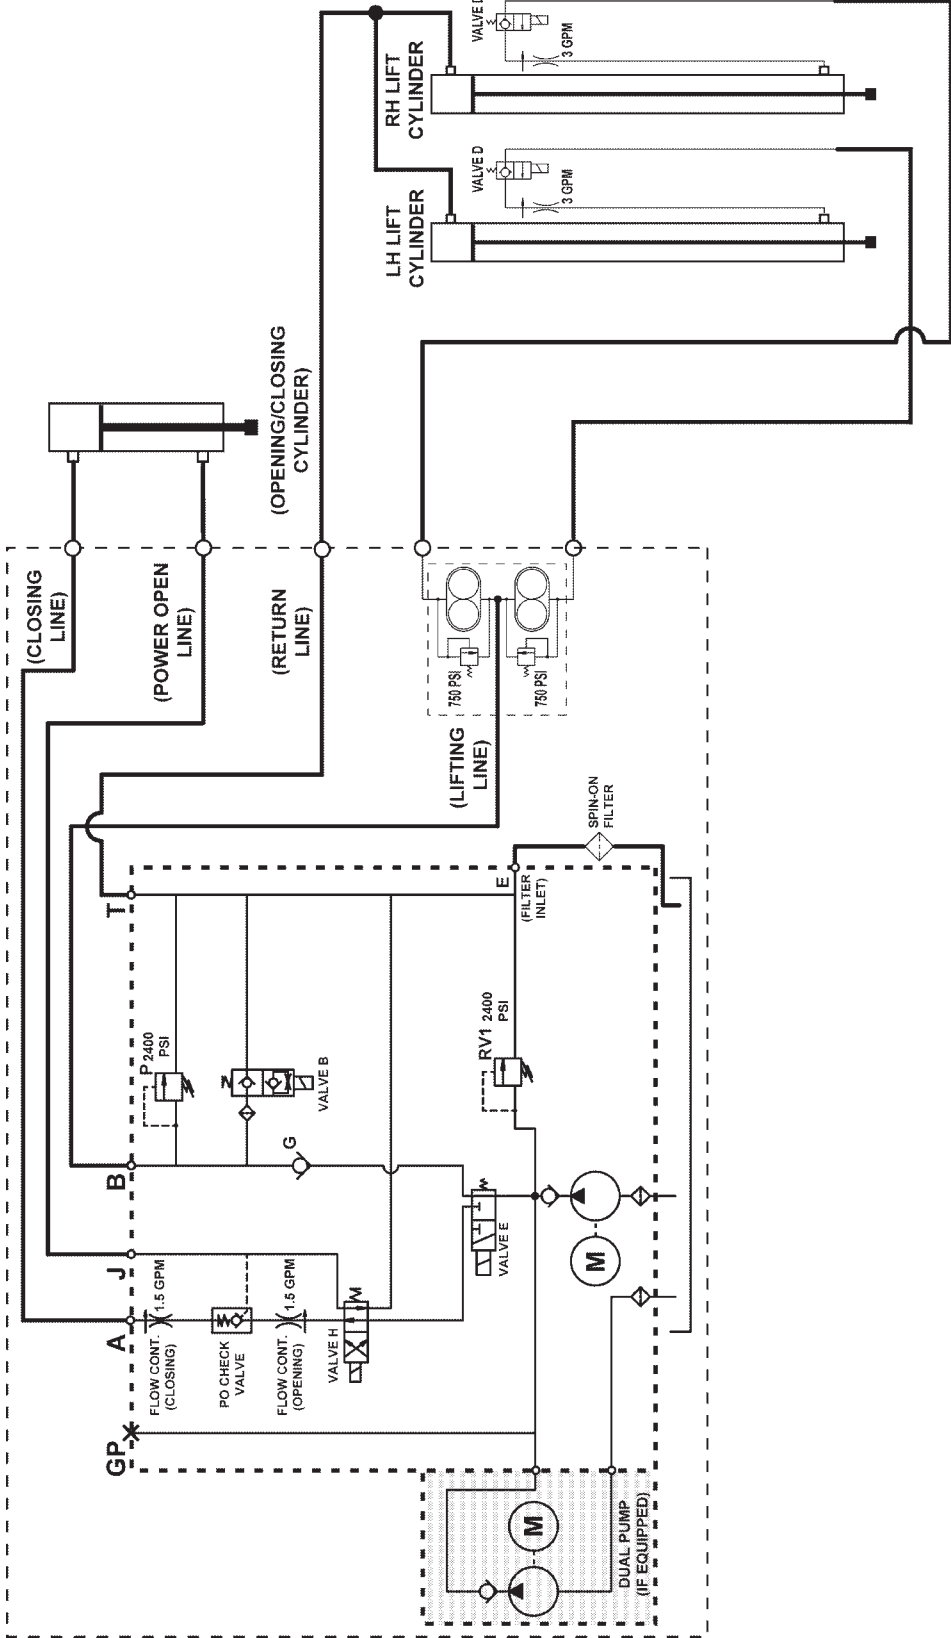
VALVE D
3 GPM
RH LIFT CYLINDER
VALVE D
3 GPM
LH LIFT CYLINDER
(OPENING/CLOSING CYLINDER)
(CLOSING LINE)
(POWER OPEN LINE)
(RETURN LINE)
750 PSI
750 PSI
(LIFTING LINE)
SPIN-ON FILTER
T
E
(FILTER INLET)
P 2400 PSI
VALVE B
RV1 2400 PSI
B
G
VALVE E
M
J
1.5 GPM
A
1.5 GPM
FLOW CONT. (CLOSING)
PO CHECK VALVE
FLOW CONT. (OPENING)
VALVE H
GP
M
DUAL PUMP (IF EQUIPPED)